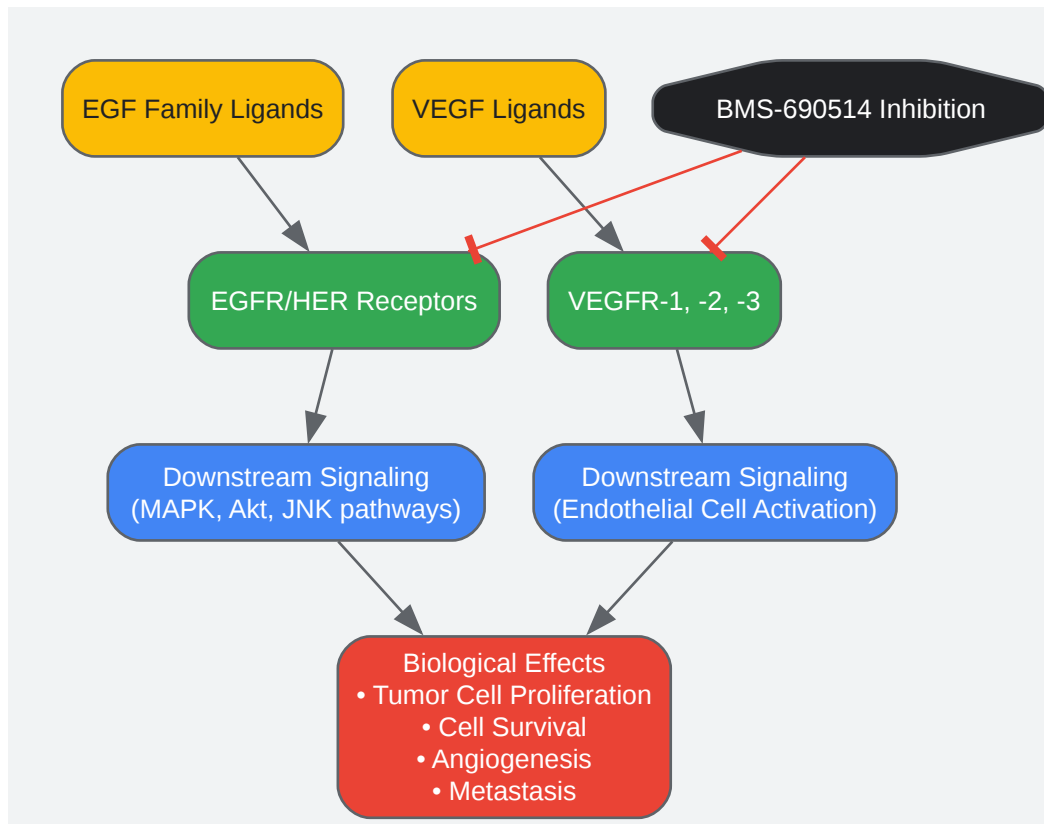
EGF Family Ligands

VEGF Ligands

BMS-690514 Inhibition

EGFR/HER Receptors

VEGFR-1, -2, -3

Downstream Signaling
(MAPK, Akt, JNK pathways)

Downstream Signaling
(Endothelial Cell Activation)

Biological Effects
• Tumor Cell Proliferation
• Cell Survival
• Angiogenesis
• Metastasis